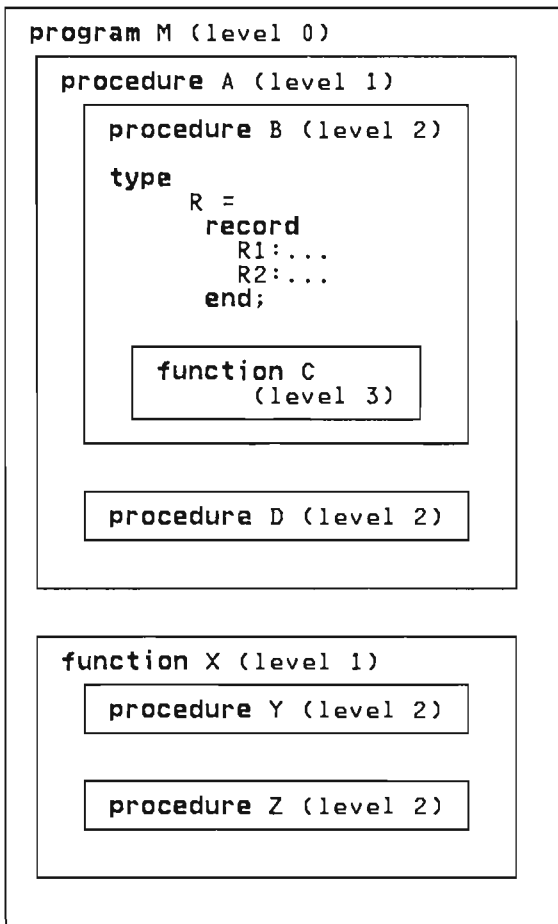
program M (level 0)

procedure A (level 1)

procedure B (level 2)

type
R =
record
R1:...
R2:...
end;

function C
(level 3)

procedure D (level 2)

function X (level 1)

procedure Y (level 2)

procedure Z (level 2)